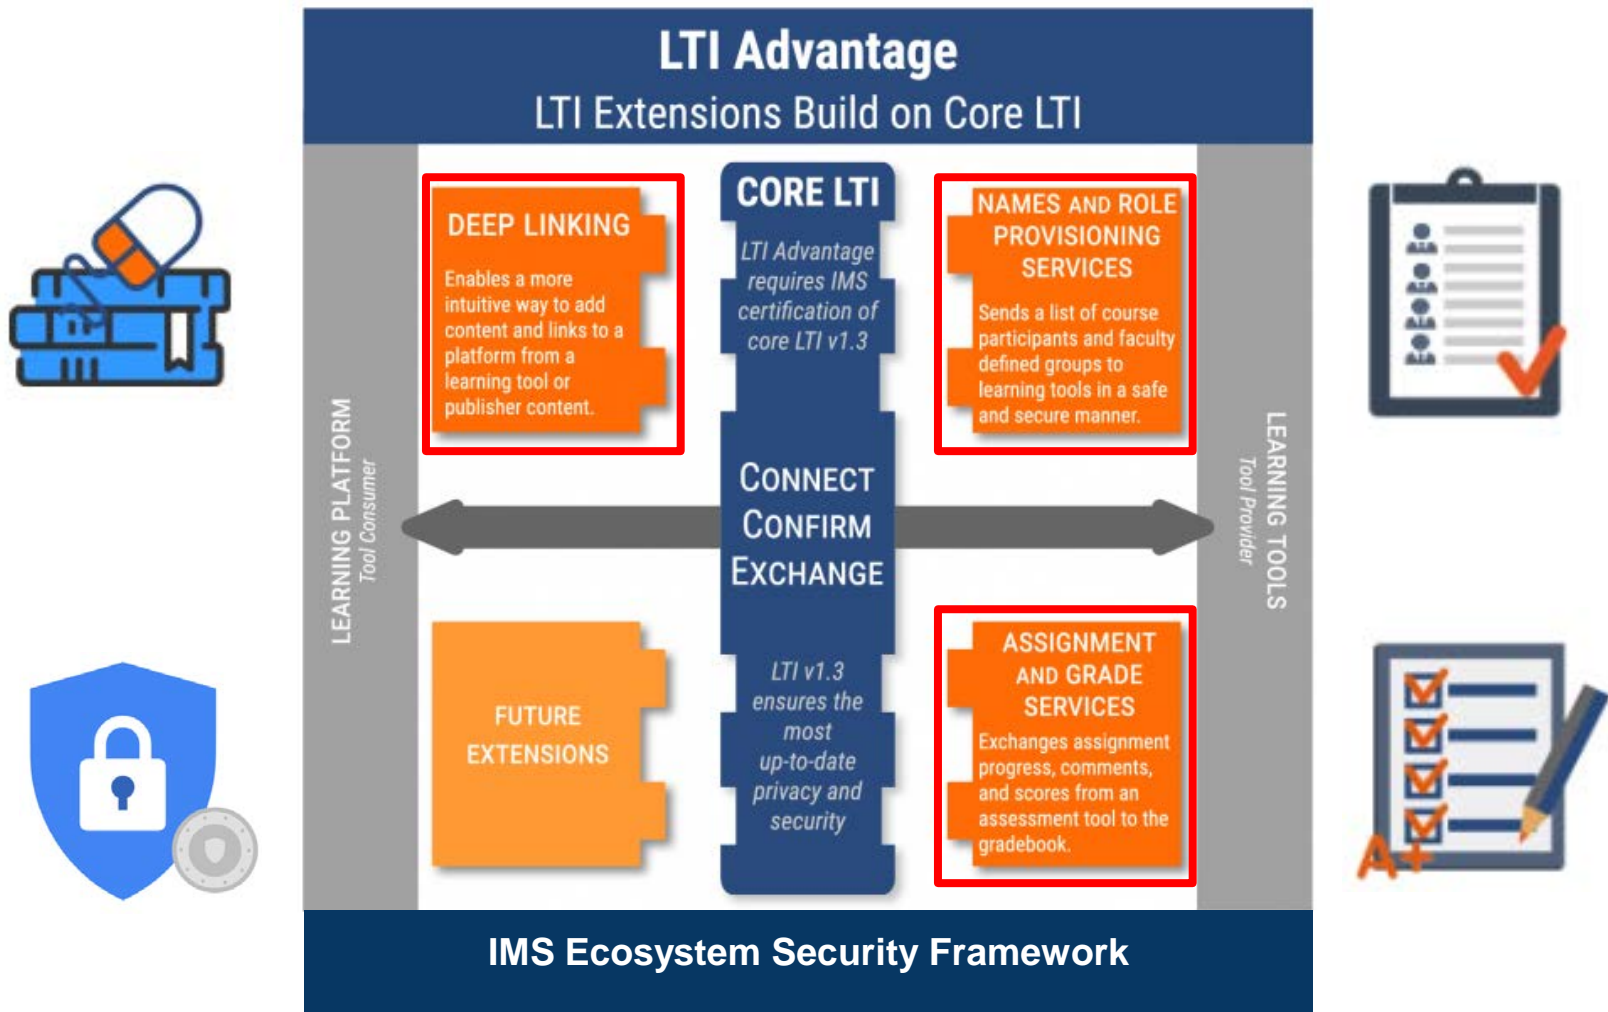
LTI Advantage
LTI Extensions Build on Core LTI

LEARNING PLATFORM
Tool Consumer

DEEP LINKING
Enables a more intuitive way to add content and links to a platform from a learning tool or publisher content.

CORE LTI
LTI Advantage requires IMS certification of core LTI v1.3

CONNECT
CONFIRM
EXCHANGE

LTI v1.3 ensures the most up-to-date privacy and security

NAMES AND ROLE PROVISIONING SERVICES
Sends a list of course participants and faculty defined groups to learning tools in a safe and secure manner.

FUTURE EXTENSIONS

ASSIGNMENT AND GRADE SERVICES
Exchanges assignment progress, comments, and scores from an assessment tool to the gradebook.

LEARNING TOOLS
Tool Provider

A+

IMS Ecosystem Security Framework